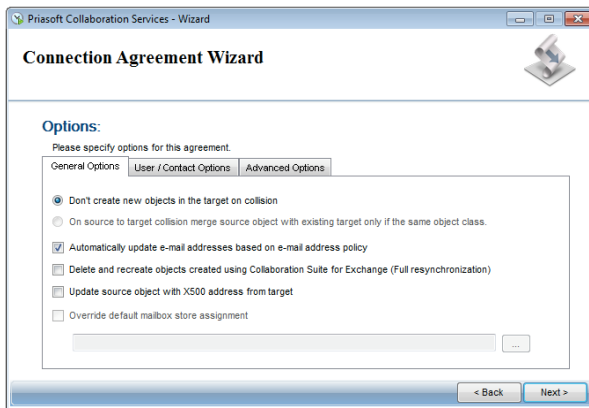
Priasoft Collaboration Services - Wizard

Connection Agreement Wizard

Options:

Please specify options for this agreement.

General Options | User / Contact Options | Advanced Options

Don't create new objects in the target on collision

On source to target collision merge source object with existing target only if the same object class.

Automatically update e-mail addresses based on e-mail address policy

Delete and recreate objects created using Collaboration Suite for Exchange (Full resynchronization)

Update source object with X500 address from target

Override default mailbox store assignment

...

< Back

Next >